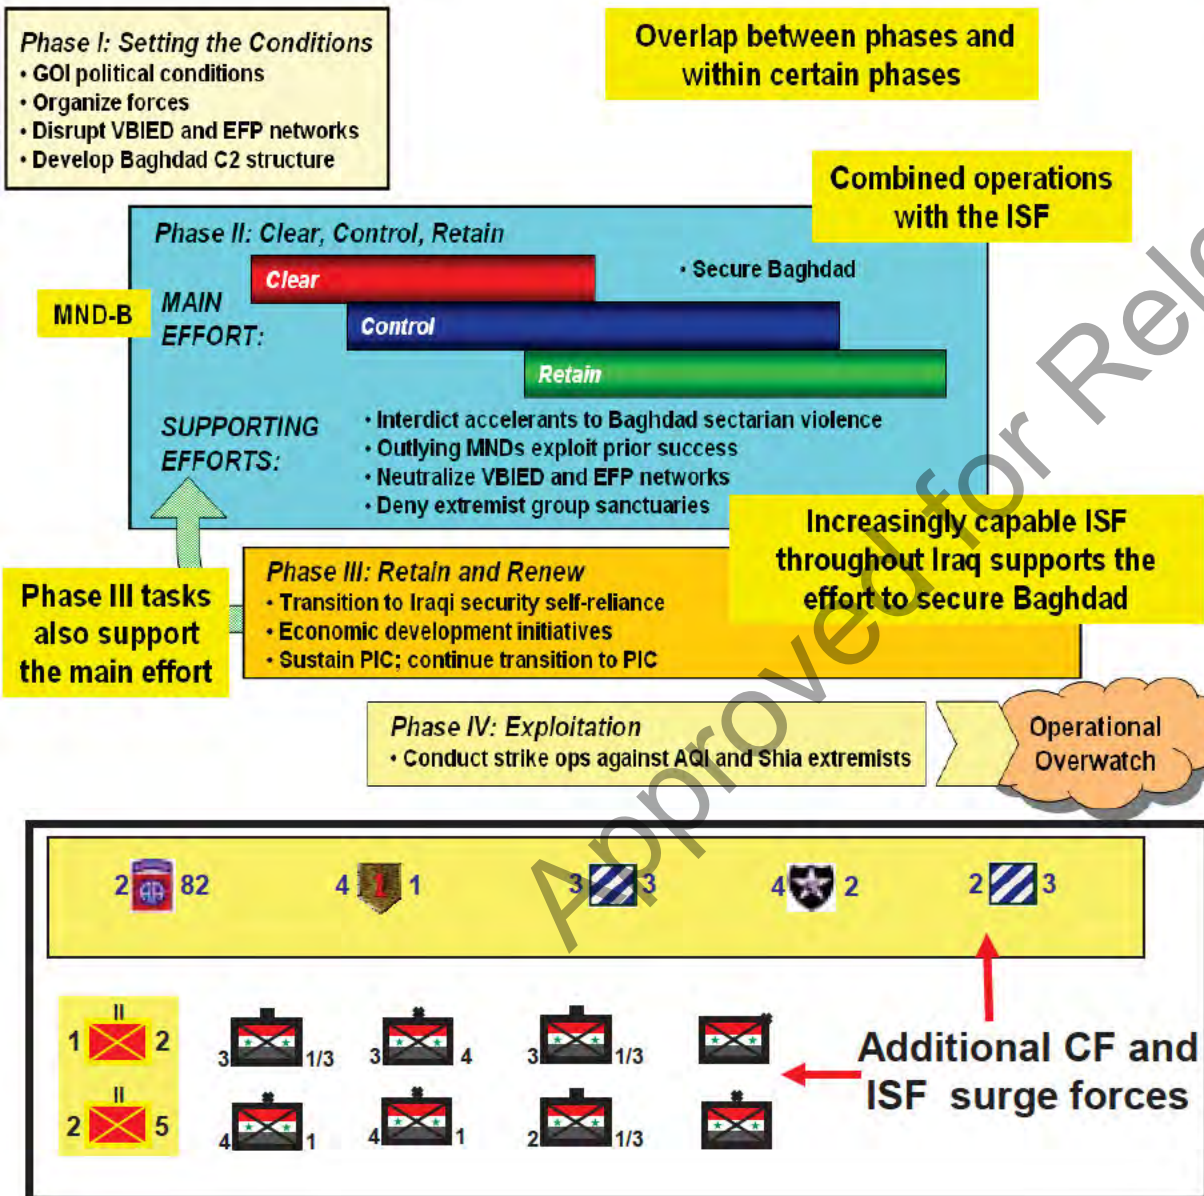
Phase I: Setting the Conditions
• GOI political conditions
• Organize forces
• Disrupt VBIED and EFP networks
• Develop Baghdad C2 structure

Overlap between phases and within certain phases

Combined operations with the ISF

Phase II: Clear, Control, Retain

MND-B

MAIN EFFORT:

Clear

Control

Retain

• Secure Baghdad

SUPPORTING EFFORTS:

• Interdict accelerants to Baghdad sectarian violence
• Outlying MNDs exploit prior success
• Neutralize VBIED and EFP networks
• Deny extremist group sanctuaries

Increasingly capable ISF throughout Iraq supports the effort to secure Baghdad

Phase III tasks also support the main effort

Phase III: Retain and Renew
• Transition to Iraqi security self-reliance
• Economic development initiatives
• Sustain PIC; continue transition to PIC

Phase IV: Exploitation
• Conduct strike ops against AQI and Shia extremists

Operational Overwatch

2 82 4 1 3 3 4 2 2 3

1 II 2
2 II 5

3 1/3 3 4 3 1/3
4 1 4 1 2 1/3

Additional CF and ISF surge forces

Approved for Rele